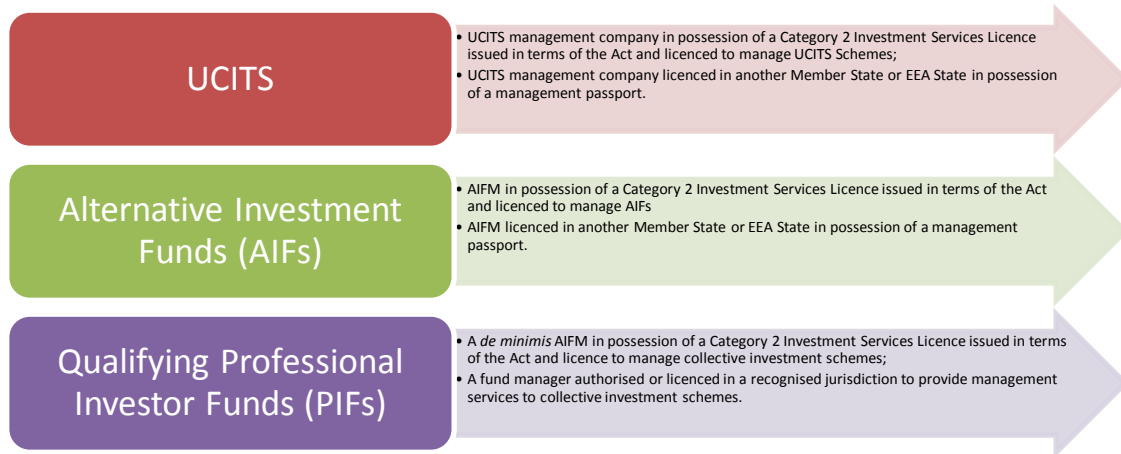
UCITS

• UCITS management company in possession of a Category 2 Investment Services Licence issued in terms of the Act and licenced to manage UCITS Schemes;
• UCITS management company licenced in another Member State or EEA State in possession of a management passport.

Alternative Investment Funds (AIFs)

• AIFM in possession of a Category 2 Investment Services Licence issued in terms of the Act and licenced to manage AIFs
• AIFM licenced in another Member State or EEA State in possession of a management passport.

Qualifying Professional Investor Funds (PIFs)

• A de minimis AIFM in possession of a Category 2 Investment Services Licence issued in terms of the Act and licence to manage collective investment schemes;
• A fund manager authorised or licenced in a recognised jurisdiction to provide management services to collective investment schemes.